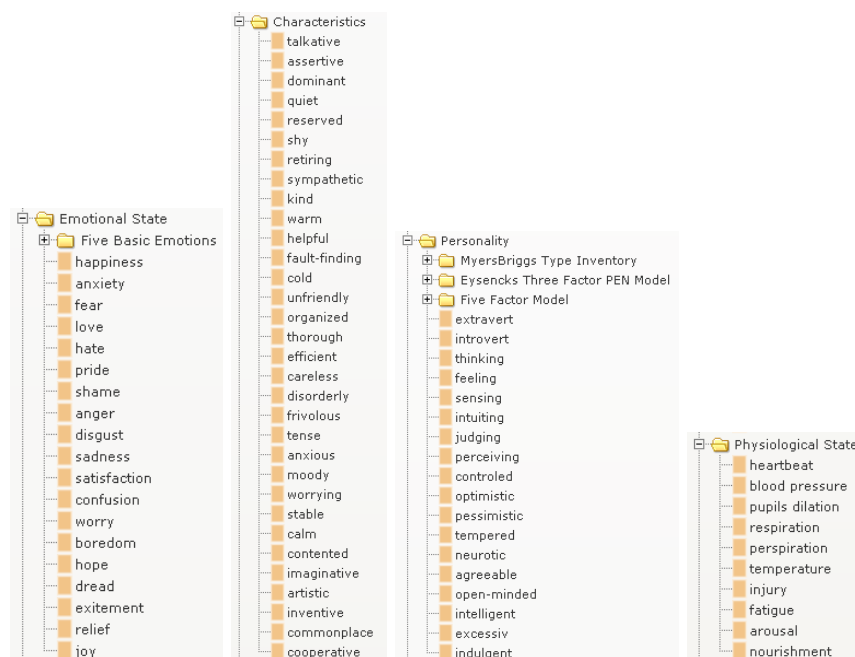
Emotional State
Five Basic Emotions
happiness
anxiety
fear
love
hate
pride
shame
anger
disgust
sadness
satisfaction
confusion
worry
boredom
hope
dread
exitement
relief
joy

Characteristics
talkative
assertive
dominant
quiet
reserved
shy
retiring
sympathetic
kind
warm
helpful
fault-finding
cold
unfriendly
organized
thorough
efficient
careless
disorderly
frivolous
tense
anxious
moody
worrying
stable
calm
contented
imaginative
artistic
inventive
commonplace
cooperative

Personality
MyersBriggs Type Inventory
Eysencks Three Factor PEN Model
Five Factor Model
extravert
introvert
thinking
feeling
sensing
intuiting
judging
perceiving
controled
optimistic
pessimistic
tempered
neurotic
agreeable
open-minded
intelligent
excessiv
indulgent

Physiological State
heartbeat
blood pressure
pupils dilation
respiration
perspiration
temperature
injury
fatigue
arousal
nourishment